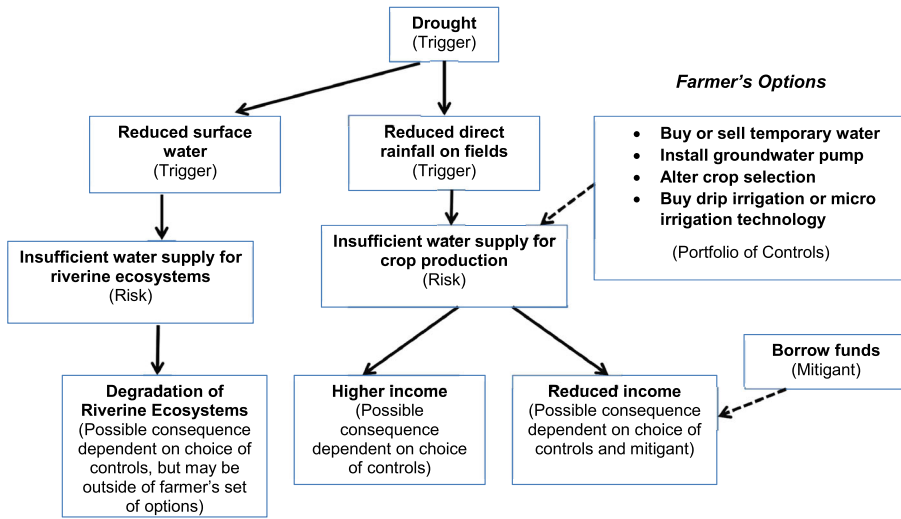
Drought
(Trigger)

Farmer's Options

Reduced surface water
(Trigger)

Reduced direct rainfall on fields
(Trigger)

- Buy or sell temporary water
- Install groundwater pump
- Alter crop selection
- Buy drip irrigation or micro irrigation technology

(Portfolio of Controls)

Insufficient water supply for riverine ecosystems
(Risk)

Insufficient water supply for crop production
(Risk)

Borrow funds
(Mitigant)

Degradation of Riverine Ecosystems
(Possible consequence dependent on choice of controls, but may be outside of farmer's set of options)

Higher income
(Possible consequence dependent on choice of controls)

Reduced income
(Possible consequence dependent on choice of controls and mitigant)